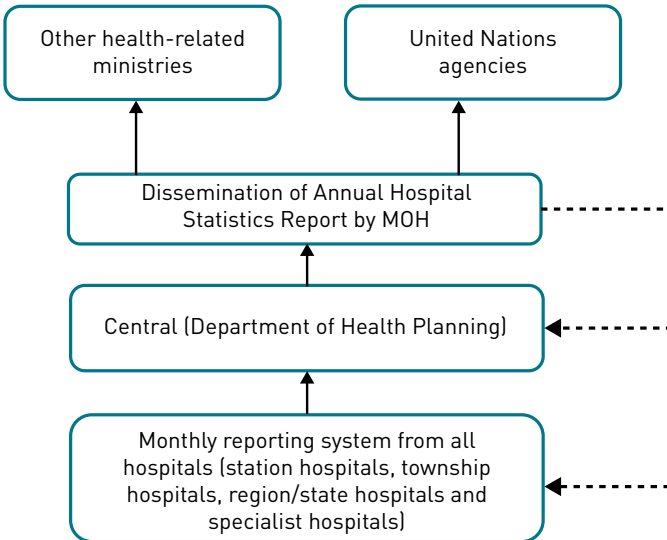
Other health-related ministries

United Nations agencies

Dissemination of Annual Hospital Statistics Report by MOH

Central (Department of Health Planning)

Monthly reporting system from all hospitals (station hospitals, township hospitals, region/state hospitals and specialist hospitals)